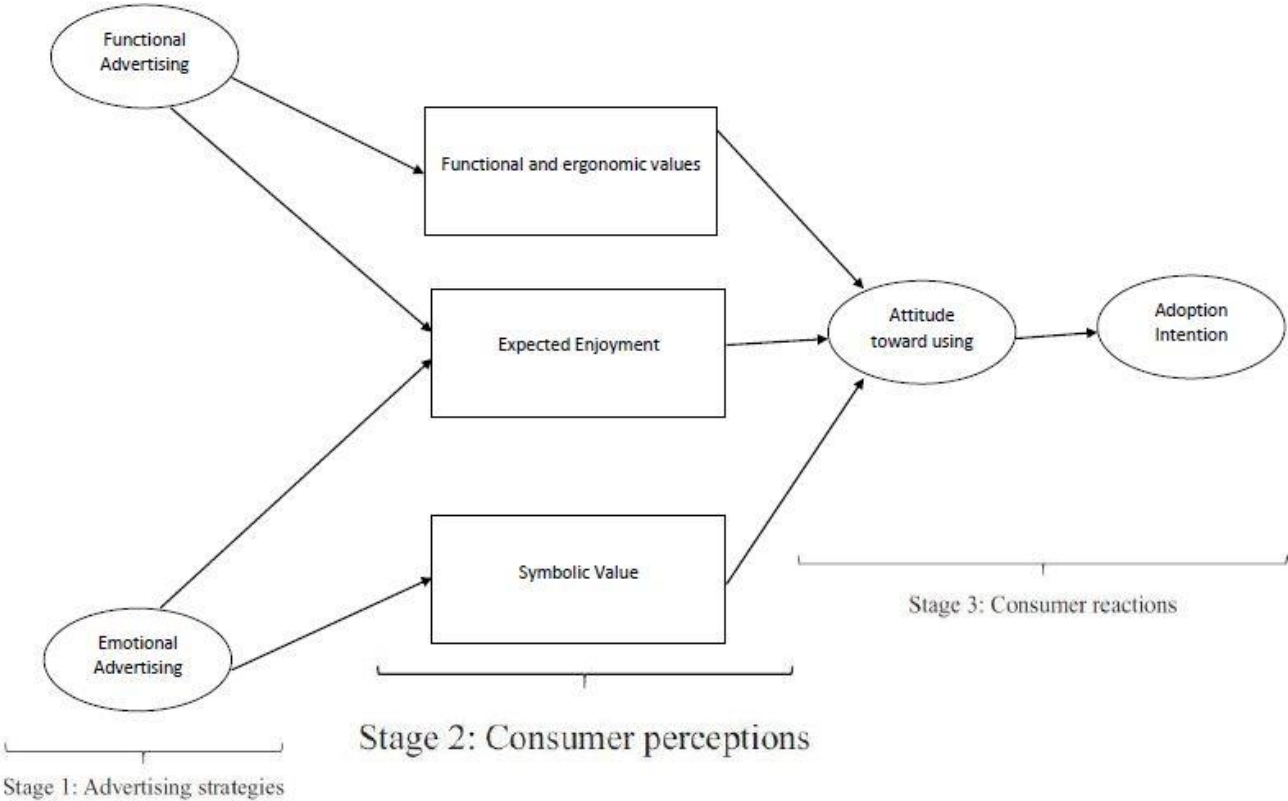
Functional Advertising

Functional and ergonomic values

Expected Enjoyment

Attitude toward using

Adoption Intention

Symbolic Value

Emotional Advertising

Stage 3: Consumer reactions

Stage 2: Consumer perceptions

Stage 1: Advertising strategies